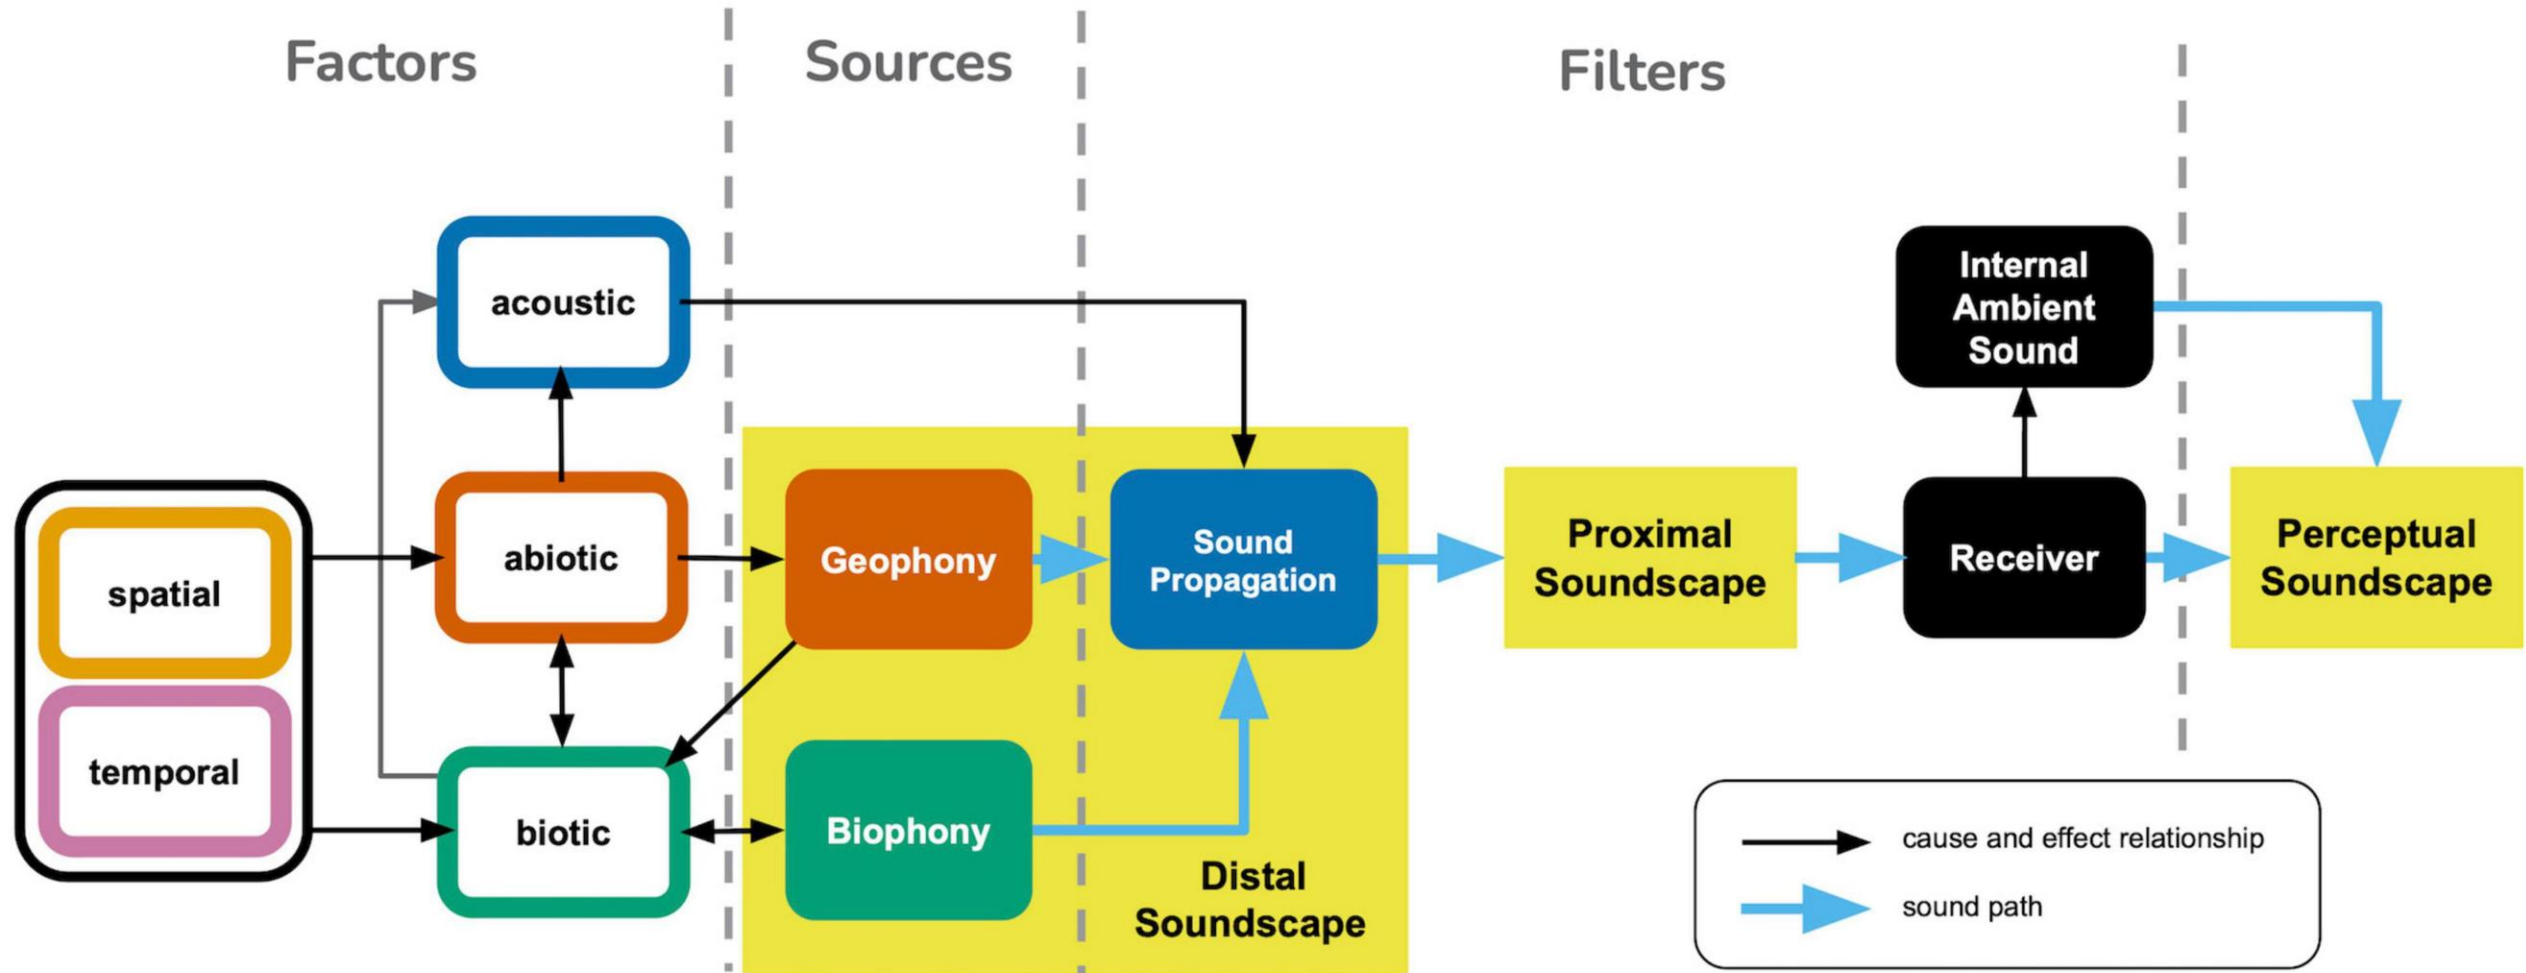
Factors

Sources

Filters

acoustic

abiotic

biotic

spatial

temporal

Geophony

Biophony

Sound Propagation

Distal Soundscape

Proximal Soundscape

Internal Ambient Sound

Receiver

Perceptual Soundscape

cause and effect relationship

sound path